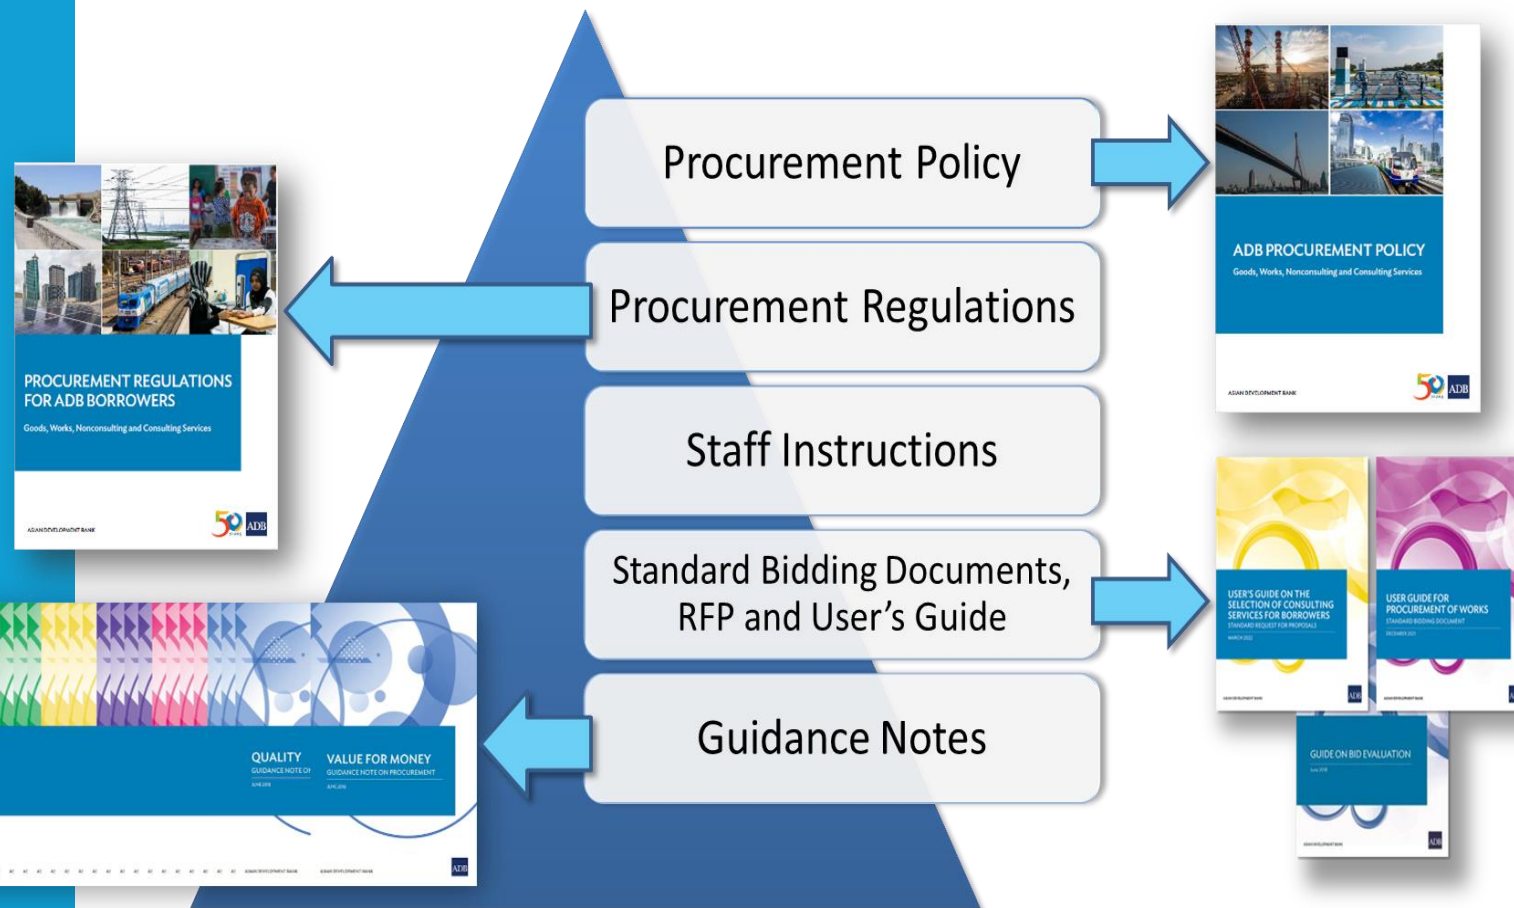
Procurement Policy

Procurement Regulations

Staff Instructions

Standard Bidding Documents, RFP and User's Guide

Guidance Notes

ADB PROCUREMENT POLICY
Goods, Works, Nonconsulting and Consulting Services
ASIAN DEVELOPMENT BANK
50 ADB

PROCUREMENT REGULATIONS FOR ADB BORROWERS
Goods, Works, Nonconsulting and Consulting Services
ASIAN DEVELOPMENT BANK
50 ADB

QUALITY
GUIDANCE NOTE ON
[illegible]

VALUE FOR MONEY
GUIDANCE NOTE ON PROCUREMENT
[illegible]

ASIAN DEVELOPMENT BANK
ASIAN DEVELOPMENT BANK
ADB

USER'S GUIDE ON THE SELECTION OF CONSULTING SERVICES FOR BORROWERS
STANDARD REQUEST FOR PROPOSALS
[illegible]

USER GUIDE FOR PROCUREMENT OF WORKS
STANDARD BIDDING DOCUMENT
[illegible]

GUIDE ON BID EVALUATION
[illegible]
ADB